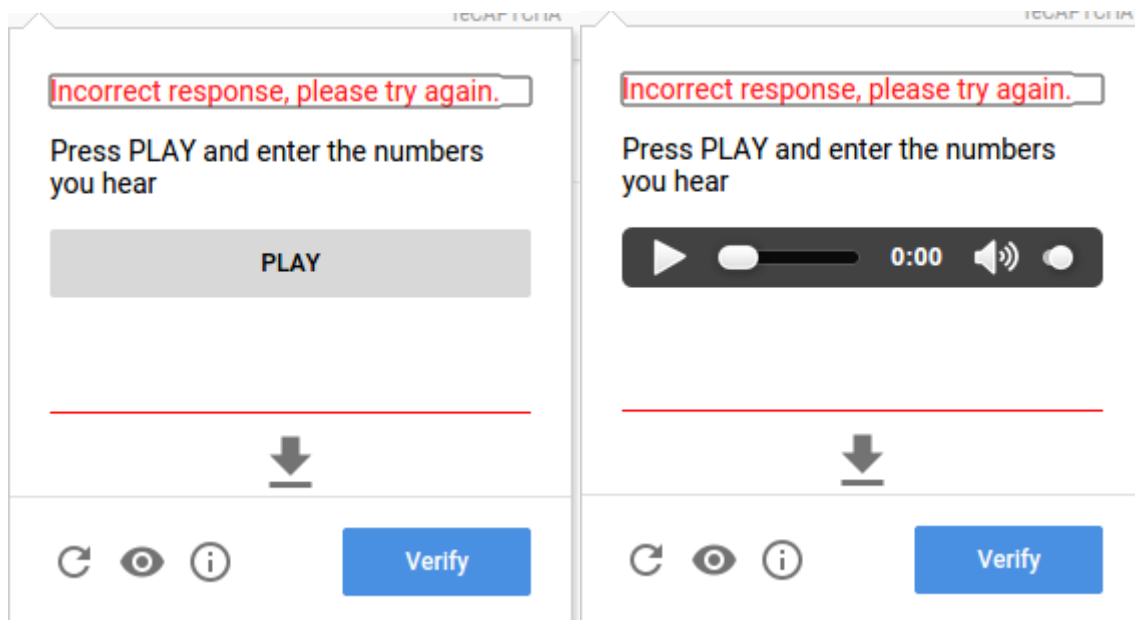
reCAPTCHA

Incorrect response, please try again.

Press PLAY and enter the numbers you hear

PLAY

Verify

reCAPTCHA

Incorrect response, please try again.

Press PLAY and enter the numbers you hear

0:00

Verify